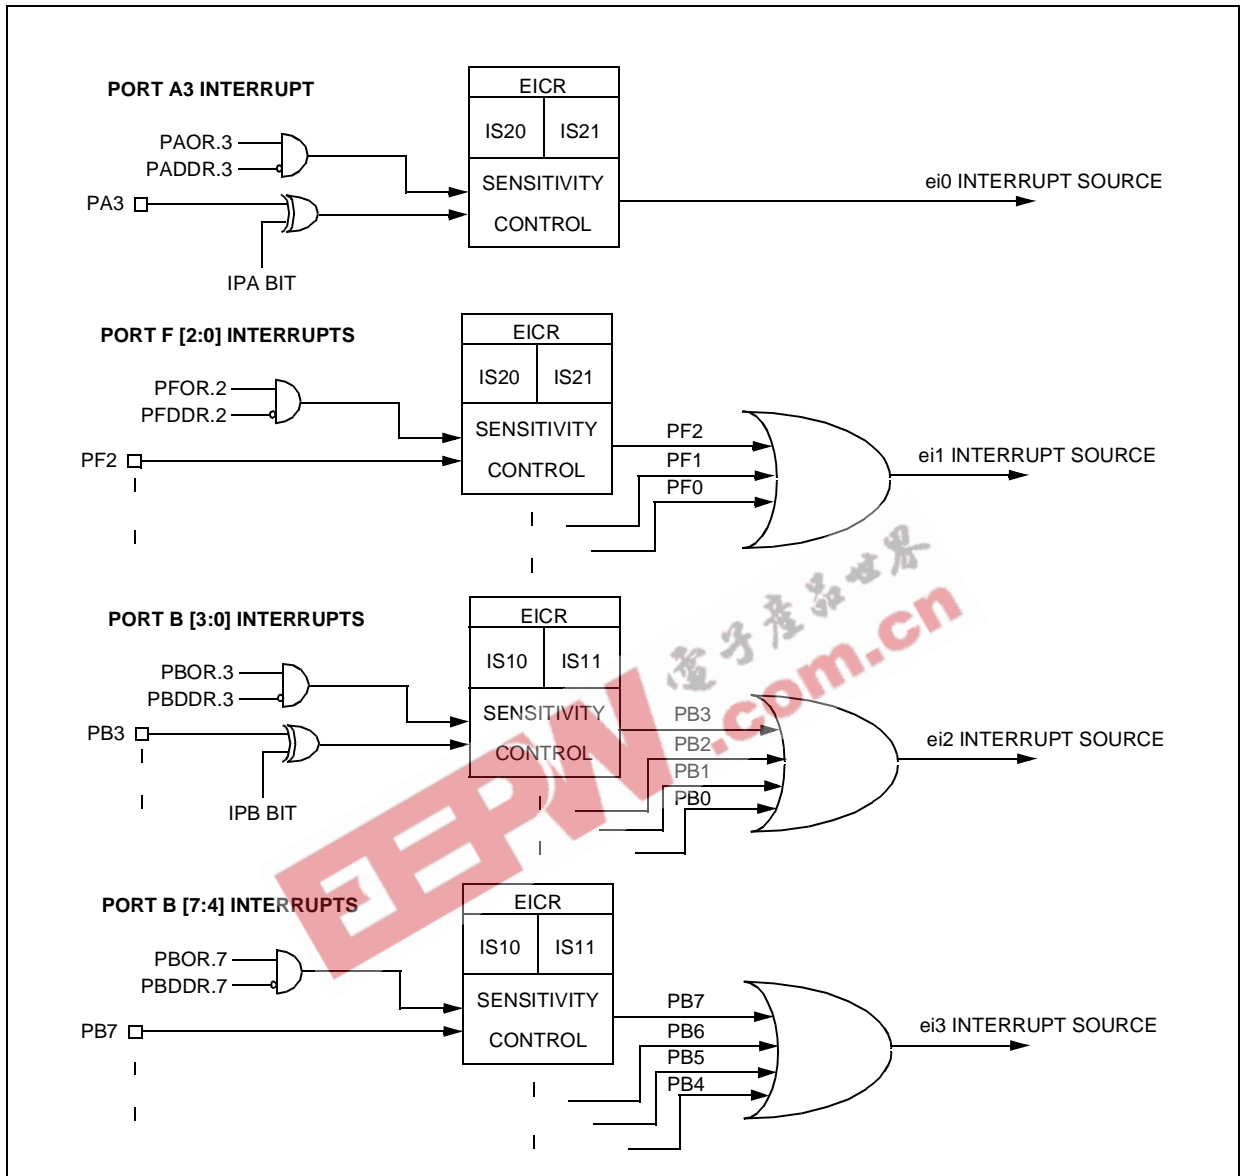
PORT A3 INTERRUPT

EICR

IS20 IS21

PAOR.3

PADDR.3

SENSITIVITY

CONTROL

ei0 INTERRUPT SOURCE

PA3

IPA BIT

PORT F [2:0] INTERRUPTS

EICR

IS20 IS21

PFOR.2

PFDDR.2

SENSITIVITY

CONTROL

PF2

PF1

PF0

ei1 INTERRUPT SOURCE

PF2

PORT B [3:0] INTERRUPTS

EICR

IS10 IS11

PBOR.3

PBDDR.3

SENSITIVITY

CONTROL

PB3

PB2

PB1

PB0

ei2 INTERRUPT SOURCE

PB3

IPB BIT

PORT B [7:4] INTERRUPTS

EICR

IS10 IS11

PBOR.7

PBDDR.7

SENSITIVITY

CONTROL

PB7

PB6

PB5

PB4

ei3 INTERRUPT SOURCE

PB7

电子产品世界

EEPW.com.cn